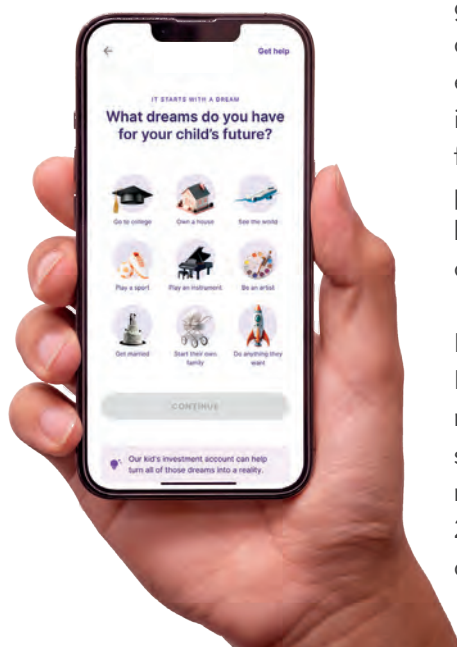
←

Get help

IT STARTS WITH A DREAM

What dreams do you have for your child's future?

Go to college

Own a house

See the world

Play a sport

Play an instrument

Be an artist

Get married

Start their own family

Do anything they want

CONTINUE

Our kid's investment account can help turn all of those dreams into a reality.

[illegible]